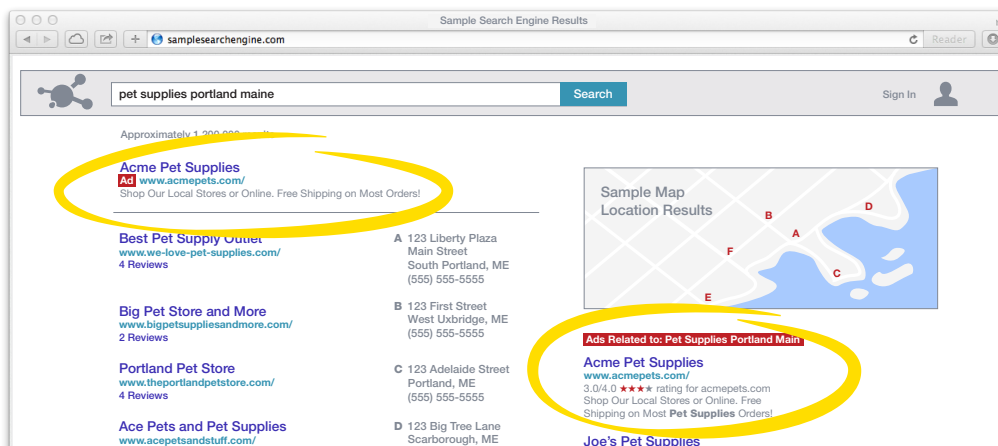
Sample Search Engine Results

samplesearchengine.com

Reader

pet supplies portland maine

Search

Sign In

Approximately 1,200,000 results

Acme Pet Supplies
Ad www.acmepets.com/
Shop Our Local Stores or Online. Free Shipping on Most Orders!

Best Pet Supply Outlet
www.we-love-pet-supplies.com/
4 Reviews

A 123 Liberty Plaza
Main Street
South Portland, ME
(555) 555-5555

Big Pet Store and More
www.bigpetsuppliesandmore.com/
2 Reviews

B 123 First Street
West Uxbridge, ME
(555) 555-5555

Portland Pet Store
www.theportlandpetstore.com/
4 Reviews

C 123 Adelaide Street
Portland, ME
(555) 555-5555

Ace Pets and Pet Supplies
www.acepetsandstuff.com/

D 123 Big Tree Lane
Scarborough, ME

Sample Map
Location Results

B
A
D
F
C
E

Ads Related to: Pet Supplies Portland Main

Acme Pet Supplies
www.acmepets.com/
3.0/4.0 ★★★★ rating for acmepets.com
Shop Our Local Stores or Online. Free Shipping on Most Pet Supplies Orders!

Joe's Pet Supplies